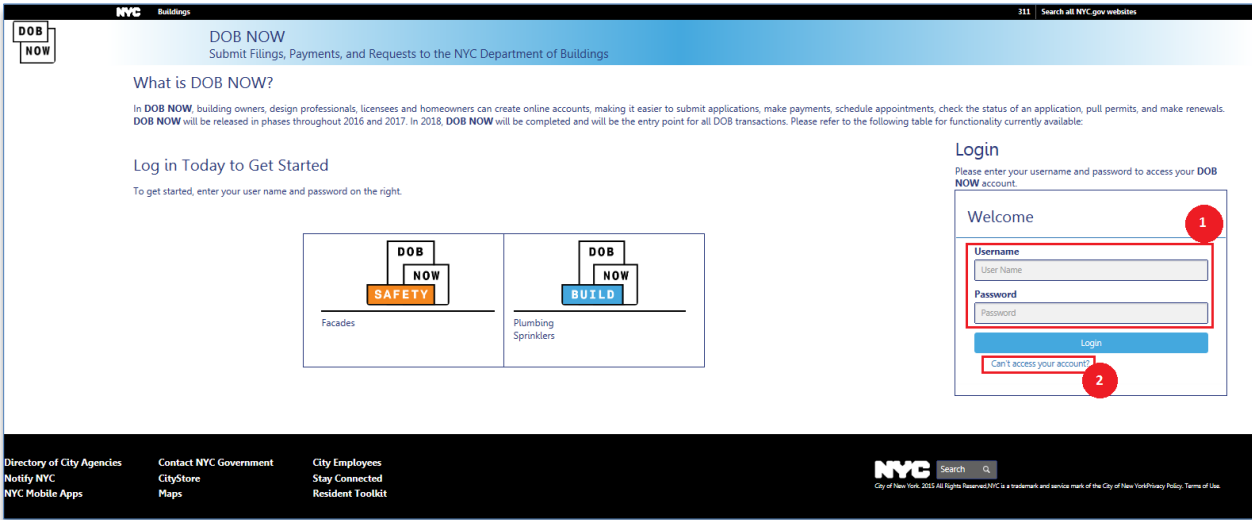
NYC Buildings

311 Search all NYC.gov websites

DOB NOW

DOB NOW
Submit Filings, Payments, and Requests to the NYC Department of Buildings

What is DOB NOW?

In DOB NOW, building owners, design professionals, licensees and homeowners can create online accounts, making it easier to submit applications, make payments, schedule appointments, check the status of an application, pull permits, and make renewals. DOB NOW will be released in phases throughout 2016 and 2017. In 2018, DOB NOW will be completed and will be the entry point for all DOB transactions. Please refer to the following table for functionality currently available:

Log in Today to Get Started

To get started, enter your user name and password on the right.

DOB NOW SAFETY

Facades

DOB NOW BUILD

Plumbing
Sprinklers

Login

Please enter your username and password to access your DOB NOW account.

Welcome

1

Username

User Name

Password

Password

Login

Can't access your account?

2

Directory of City Agencies
Notify NYC
NYC Mobile Apps

Contact NYC Government
CityStore
Maps

City Employees
Stay Connected
Resident Toolkit

NYC Search

City of New York. 2015 All Rights Reserved, NYC is a trademark and service mark of the City of New York Privacy Policy. Terms of Use.